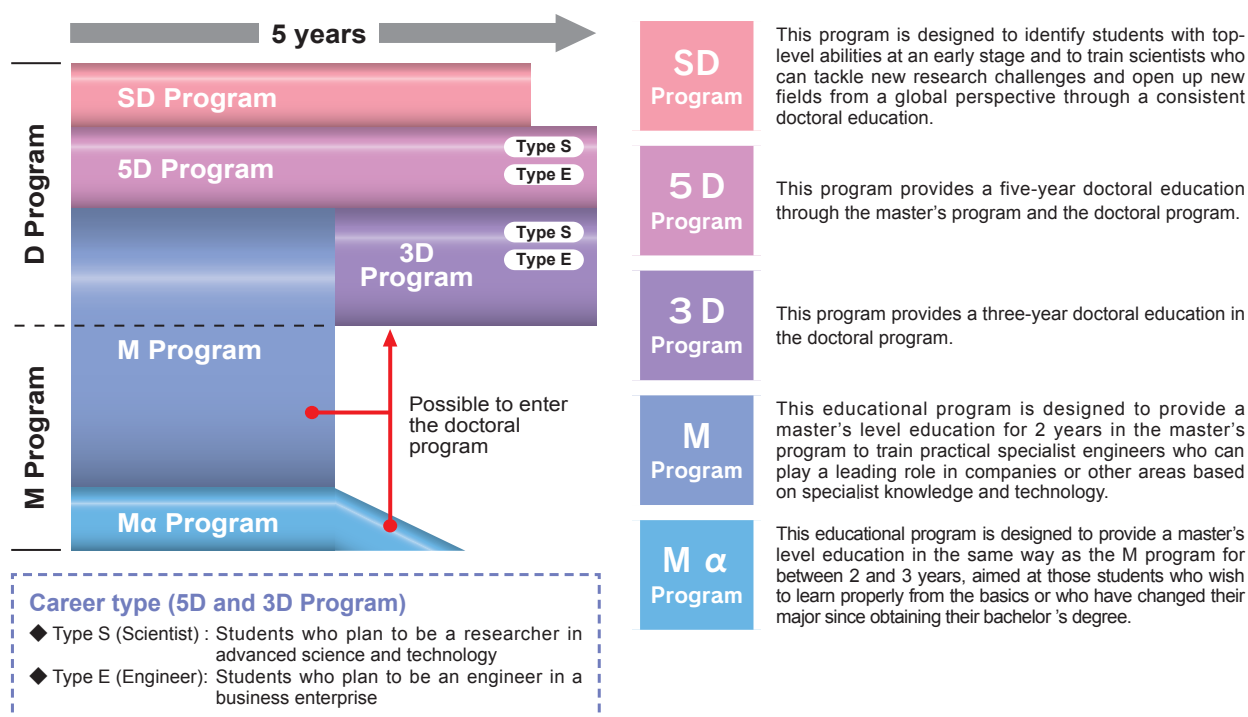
5 years

D Program

M Program

SD Program

5D Program

Type S

Type E

3D Program

Type S

Type E

M Program

Possible to enter the doctoral program

Mα Program

Career type (5D and 3D Program)

◆ Type S (Scientist) : Students who plan to be a researcher in advanced science and technology

◆ Type E (Engineer): Students who plan to be an engineer in a business enterprise

SD Program

This program is designed to identify students with top-level abilities at an early stage and to train scientists who can tackle new research challenges and open up new fields from a global perspective through a consistent doctoral education.

5 D Program

This program provides a five-year doctoral education through the master's program and the doctoral program.

3 D Program

This program provides a three-year doctoral education in the doctoral program.

M Program

This educational program is designed to provide a master's level education for 2 years in the master's program to train practical specialist engineers who can play a leading role in companies or other areas based on specialist knowledge and technology.

M α Program

This educational program is designed to provide a master's level education in the same way as the M program for between 2 and 3 years, aimed at those students who wish to learn properly from the basics or who have changed their major since obtaining their bachelor 's degree.